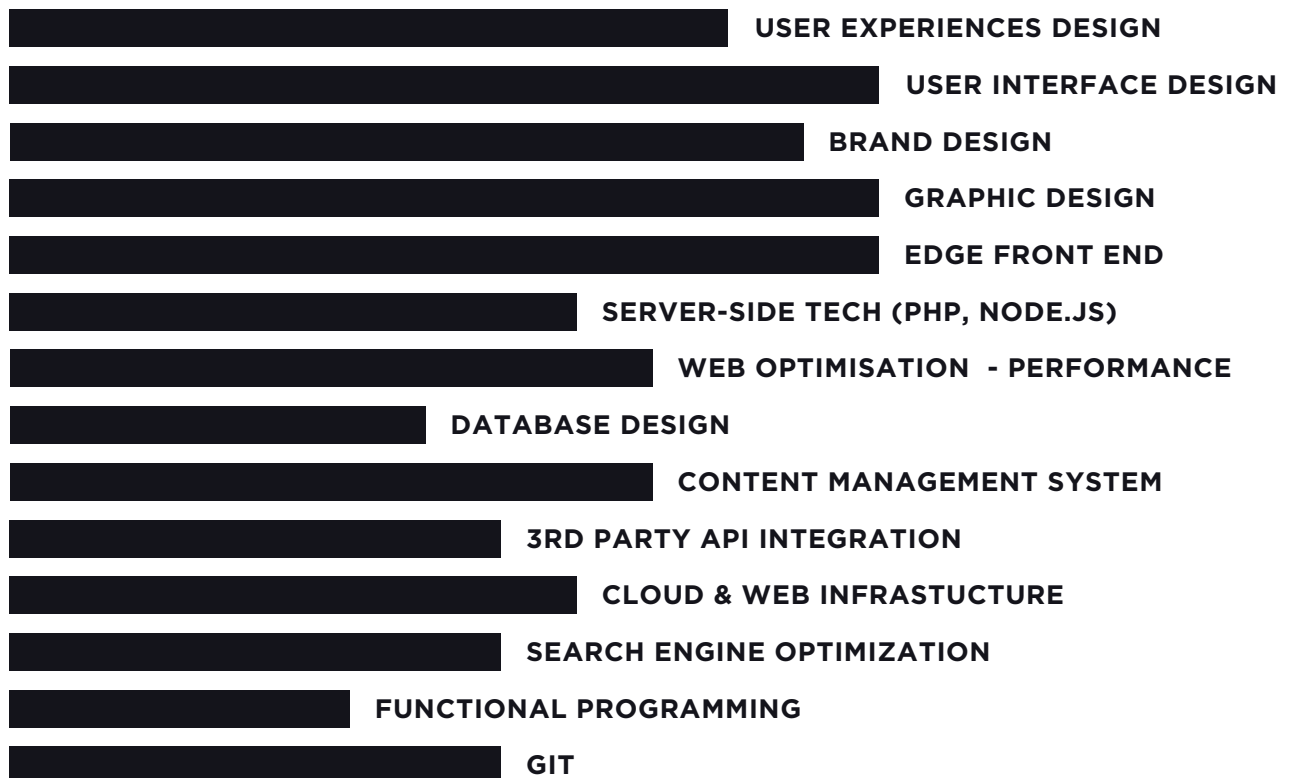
USER EXPERIENCES DESIGN

USER INTERFACE DESIGN

BRAND DESIGN

GRAPHIC DESIGN

EDGE FRONT END

SERVER-SIDE TECH (PHP, NODE.JS)

WEB OPTIMISATION - PERFORMANCE

DATABASE DESIGN

CONTENT MANAGEMENT SYSTEM

3RD PARTY API INTEGRATION

CLOUD & WEB INFRASTUCTURE

SEARCH ENGINE OPTIMIZATION

FUNCTIONAL PROGRAMMING

GIT